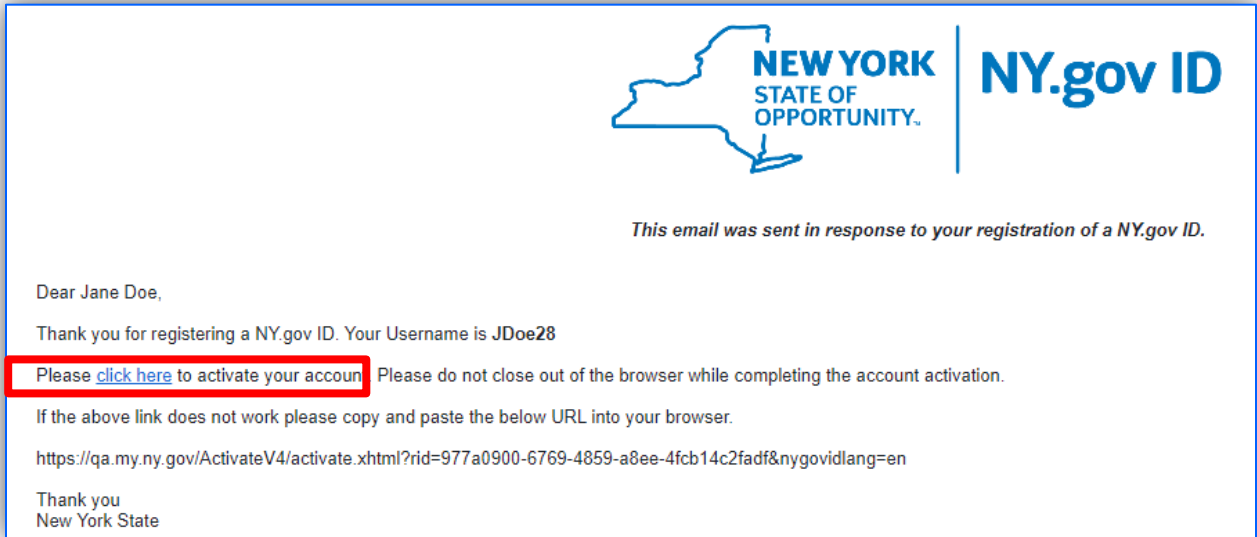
NEW YORK STATE OF OPPORTUNITY. | NY.gov ID

This email was sent in response to your registration of a NY.gov ID.

Dear Jane Doe,

Thank you for registering a NY.gov ID. Your Username is **JDoe28**

Please click here to activate your accoun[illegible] Please do not close out of the browser while completing the account activation.

If the above link does not work please copy and paste the below URL into your browser.

https://qa.my.ny.gov/ActivateV4/activate.xhtml?rid=977a0900-6769-4859-a8ee-4fcb14c2fadf&nygovidlang=en

Thank you
New York State